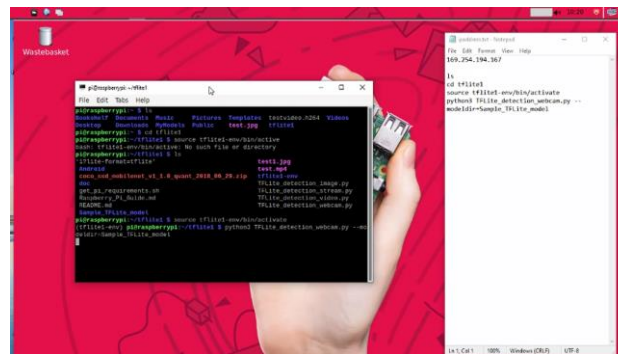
Wastebasket

pi@raspberrypi: ~/tflite1

File Edit Tabs Help

pi@raspberrypi:~ $ ls
Bookshelf Documents Music Pictures Templates testvideo.h264 Videos
Desktop Downloads MyModels Public test.jpg tflite1
pi@raspberrypi:~ $ cd tflite1
pi@raspberrypi:~/tflite1 $ source tflite1-env/bin/active
bash: tflite1-env/bin/active: No such file or directory
pi@raspberrypi:~/tflite1 $ ls
'1TFLite-formatTF1ite' test1.jpg
Android test.mp4
coco_ssd_mobilenet_v1_1.0_quant_2018_06_29.zip tflite1-env
doc TFLite_detection_image.py
get_pi_requirements.sh TFLite_detection_stream.py
Raspberry_Pi_Guide.md TFLite_detection_video.py
README.md TFLite_detection_webcam.py
Sample_TFLite_model
pi@raspberrypi:~/tflite1 $ source tflite1-env/bin/activate
(tflite1-env) pi@raspberrypi:~/tflite1 $ python3 TFLite_detection_webcam.py --modeldir=Sample_TFLite_model

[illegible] - Notepad

File Edit Format View Help

169.254.194.367

ls
cd tflite1
source tflite1-env/bin/activate
python3 TFLite_detection_webcam.py --modeldir=Sample_TFLite_model

Ln 1, Col 1 100% Windows (CRLF) UTF-8